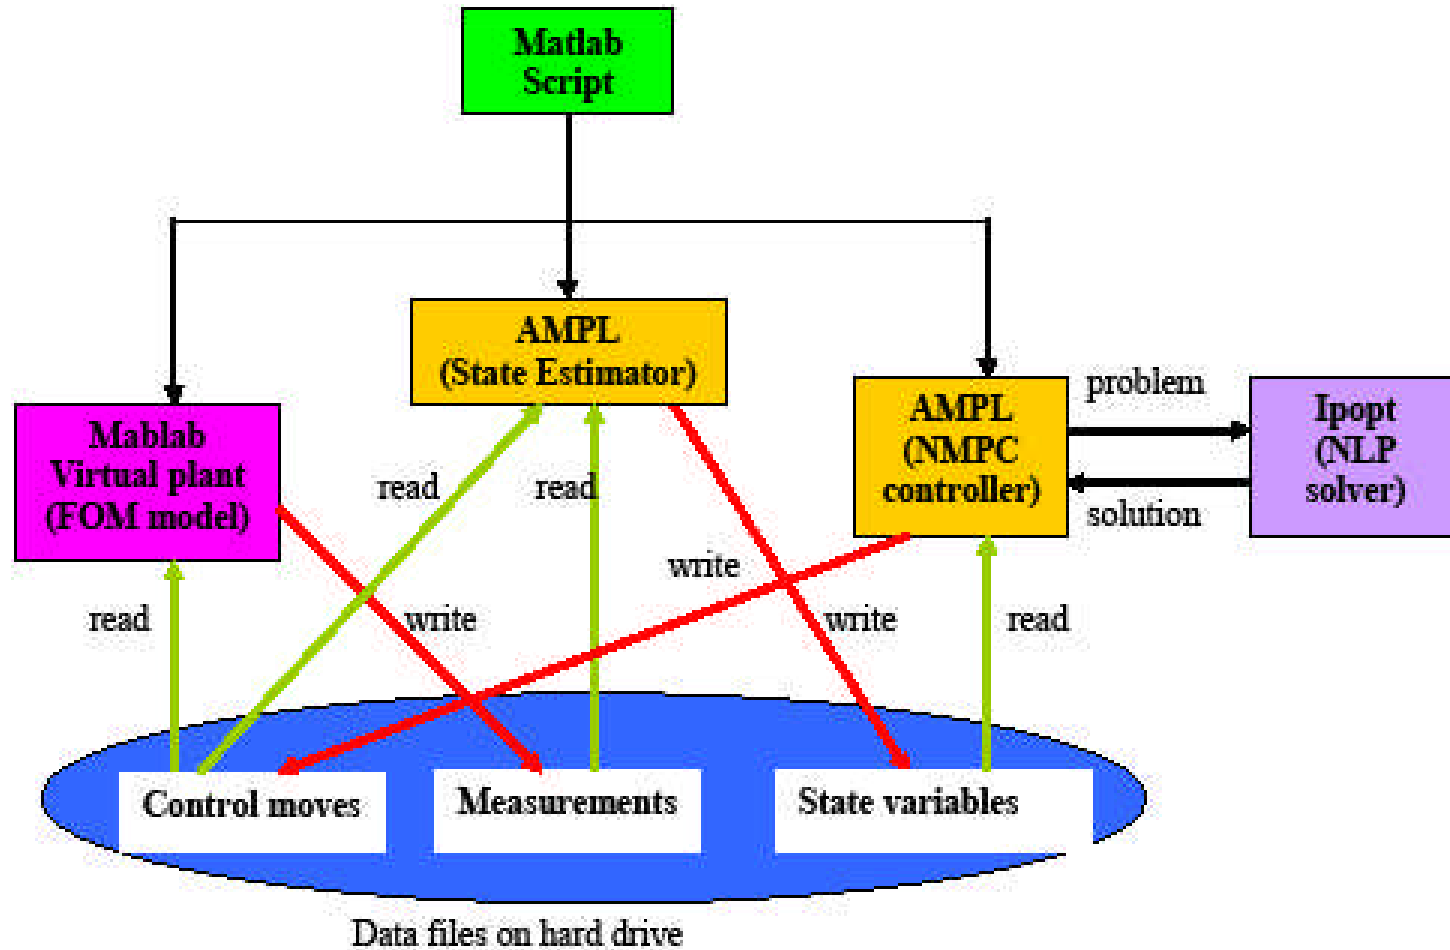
Matlab Script

AMPL (State Estimator)

AMPL (NMPC controller)

problem

Ipopt (NLP solver)

solution

Mablab Virtual plant (FOM model)

read

read

write

read

write

write

read

Control moves

Measurements

State variables

Data files on hard drive